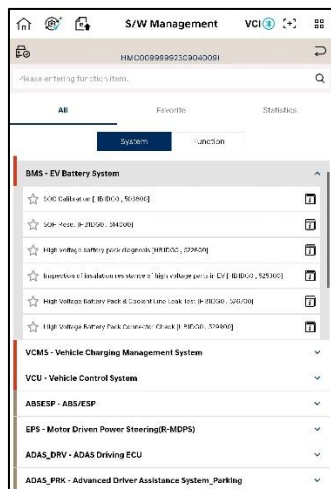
S/W Management

VCI

HMC0099999230904005I

Please entering function item.

All

Favorite

Statistics

System

Function

BMS - EV Battery System

SOC Calibration [ IB1DC0 , 503600]

SOH Reset [ IB1DC0 , 384300]

High voltage battery pack diagnosis [IB1DC0 , 322600]

Inspection of insulation resistance of high voltage parts in EV [ IB1DC0 , 525300]

High Voltage Battery Pack & Coolant Line Leak Test [IB1DC0 , 526700]

High Voltage Battery Pack Connector Check [IB1DC0 , 529800]

VCMS - Vehicle Charging Management System

VCU - Vehicle Control System

ABSESP - ABS/ESP

EPS - Motor Driven Power Steering(R-MDPS)

ADAS_DRV - ADAS Driving ECU

ADAS_PRK - Advanced Driver Assistance System_Parking